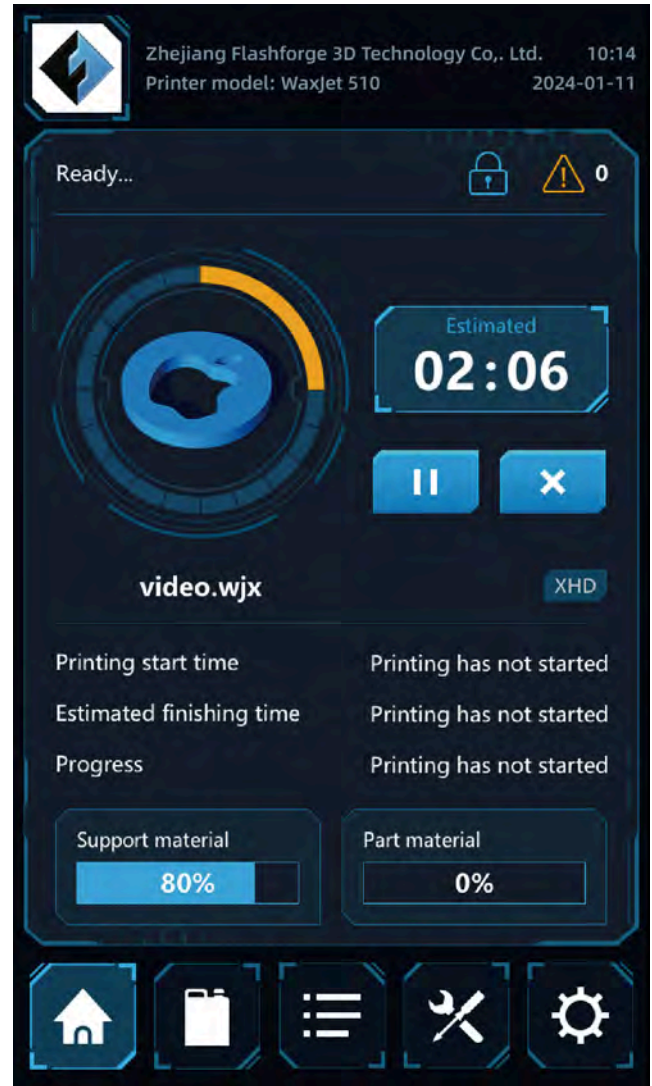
Zhejiang Flashforge 3D Technology Co,. Ltd. 10:14
Printer model: WaxJet 510 2024-01-11

Ready...

0

Estimated
02:06

video.wjx

XHD

| | |
|---|---|
| Printing start time | Printing has not started |
| Estimated finishing time | Printing has not started |
| Progress | Printing has not started |

Support material
80%

Part material
0%